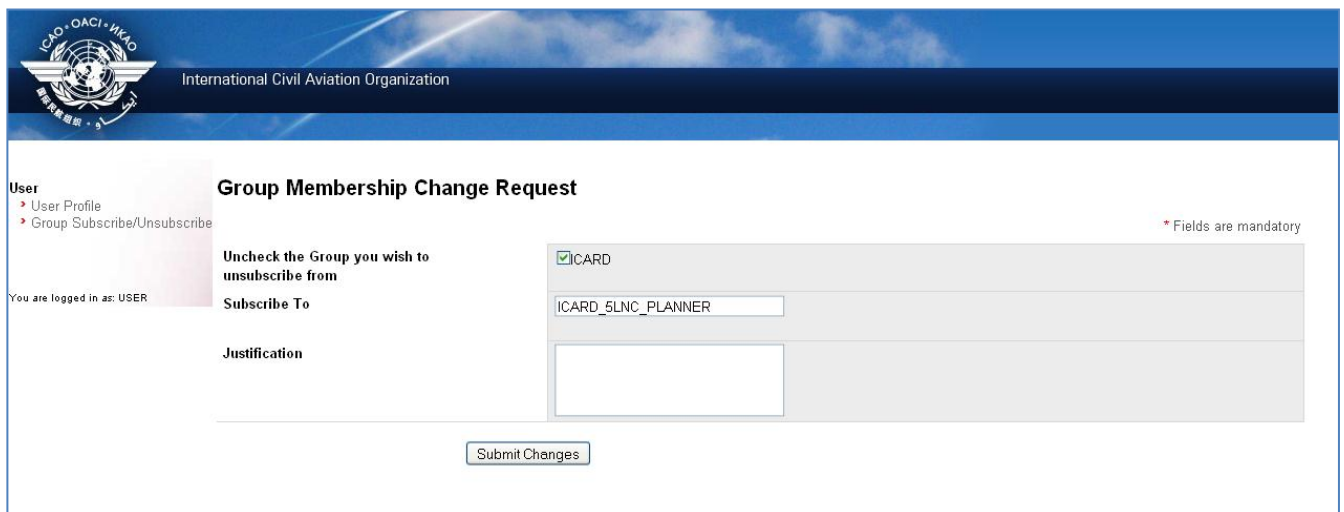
ICAO • OACI • ИКАО

International Civil Aviation Organization

User
› User Profile
› Group Subscribe/Unsubscribe

You are logged in as: USER

Group Membership Change Request

* Fields are mandatory

Uncheck the Group you wish to unsubscribe from

ICARD

Subscribe To

ICARD_5LNC_PLANNER

Justification

Submit Changes